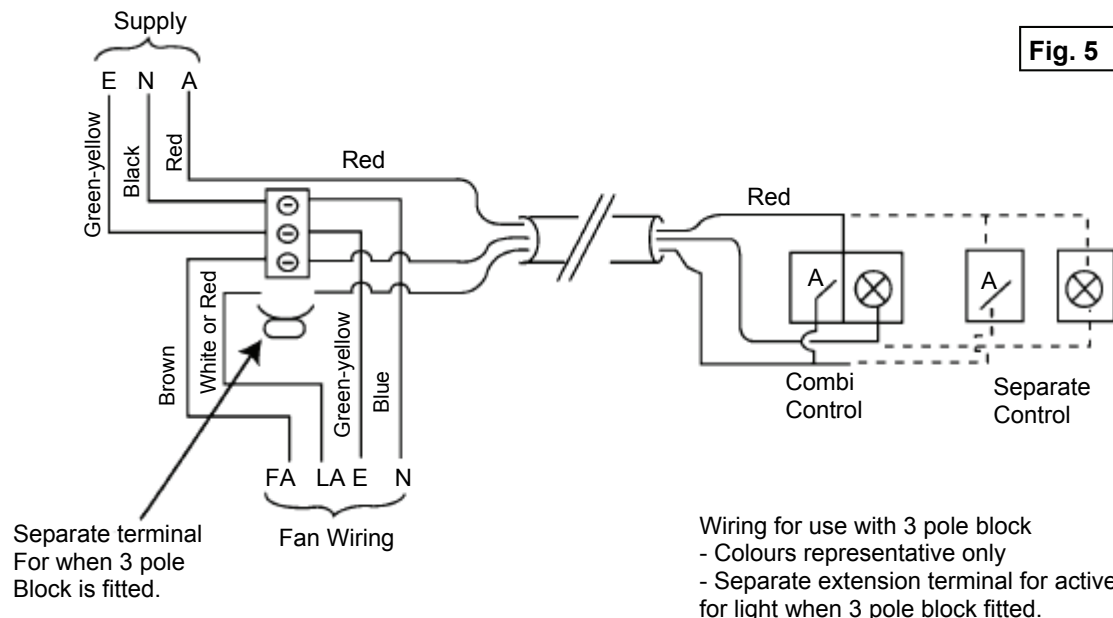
Supply

E N A

Fig. 5

Green-yellow

Black

Red

Red

Red

A

A

Brown

White or Red

Green-yellow

Blue

Combi Control

Separate Control

FA LA E N

Fan Wiring

Separate terminal For when 3 pole Block is fitted.

Wiring for use with 3 pole block
- Colours representative only
- Separate extension terminal for active for light when 3 pole block fitted.